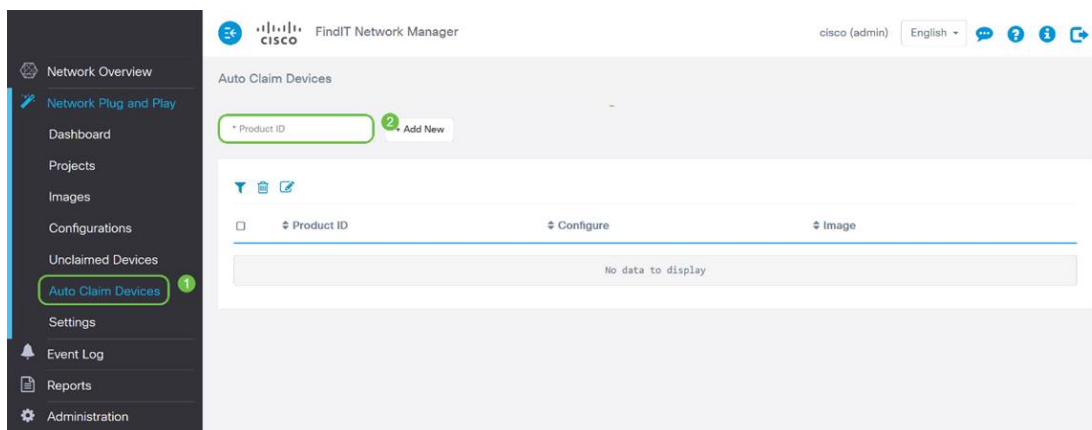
cisco FindIT Network Manager

cisco (admin) English

Network Overview
Network Plug and Play
Dashboard
Projects
Images
Configurations
Unclaimed Devices
Auto Claim Devices
1
Settings
Event Log
Reports
Administration

Auto Claim Devices

* Product ID
2
+ Add New

| ☐ | ⇕ Product ID | ⇕ Configure | ⇕ Image |
|---|---|---|---|
| No data to display | | | |